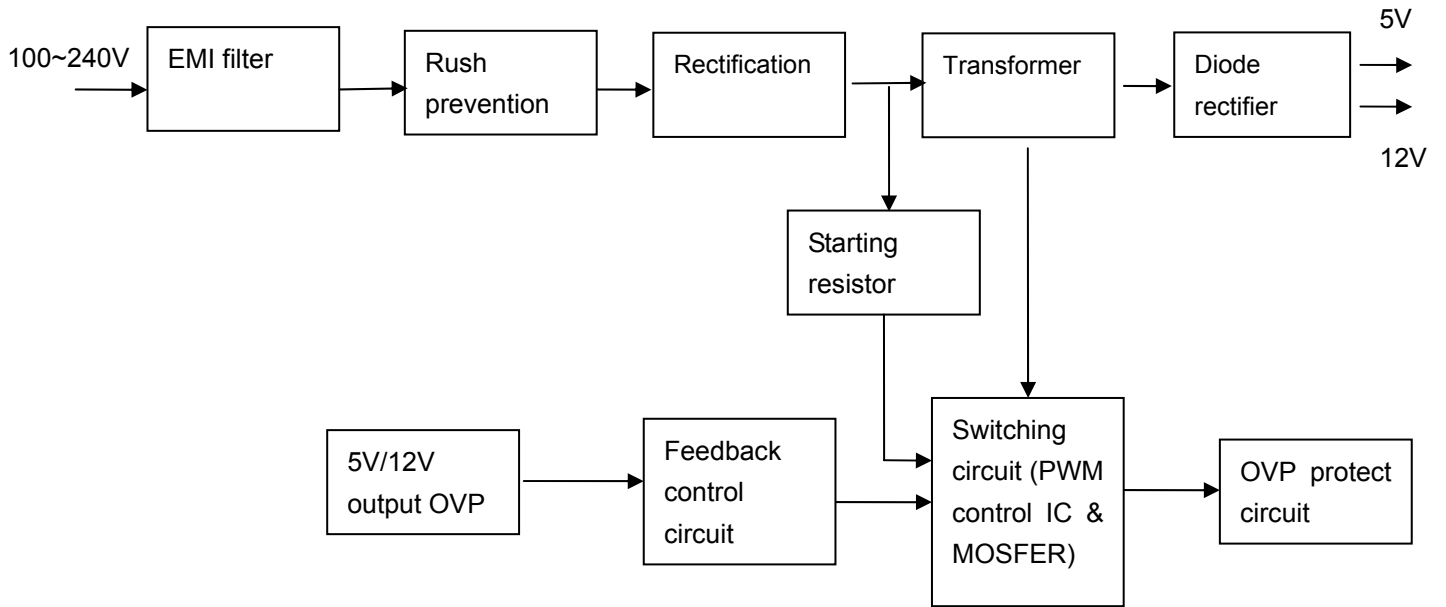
100~240V

EMI filter

Rush prevention

Rectification

Transformer

Diode rectifier

5V

12V

Starting resistor

5V/12V output OVP

Feedback control circuit

Switching circuit (PWM control IC & MOSFER)

OVP protect circuit